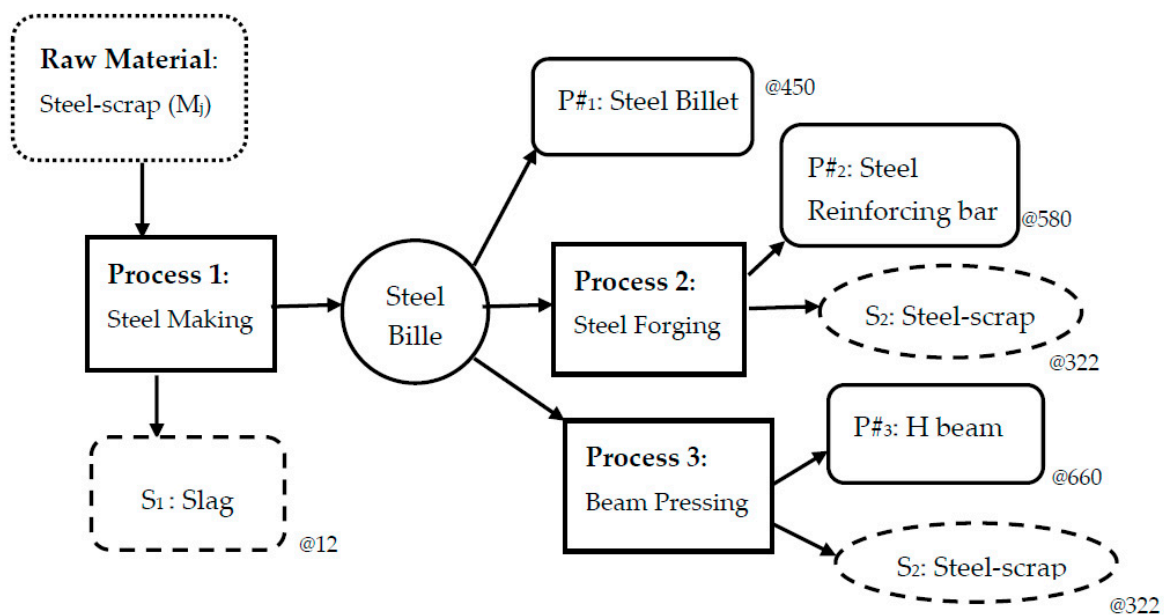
Raw Material:
Steel-scrap ($M_j$)

P#$_1$: Steel Billet
@450

P#$_2$: Steel Reinforcing bar
@580

Process 1:
Steel Making

Steel Bille

Process 2:
Steel Forging

$S_2$: Steel-scrap
@322

P#$_3$: H beam
@660

Process 3:
Beam Pressing

$S_1$ : Slag
@12

$S_2$: Steel-scrap
@322